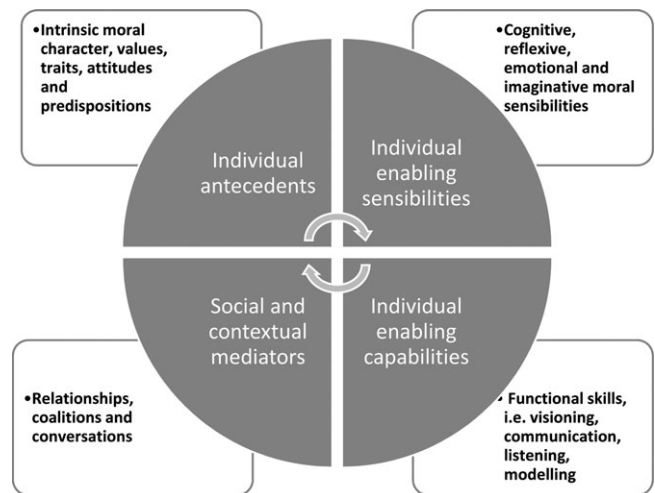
•Intrinsic moral character, values, traits, attitudes and predispositions

•Cognitive, reflexive, emotional and imaginative moral sensibilities

Individual antecedents

Individual enabling sensibilities

Social and contextual mediators

Individual enabling capabilities

•Relationships, coalitions and conversations

• Functional skills, i.e. visioning, communication, listening, modelling